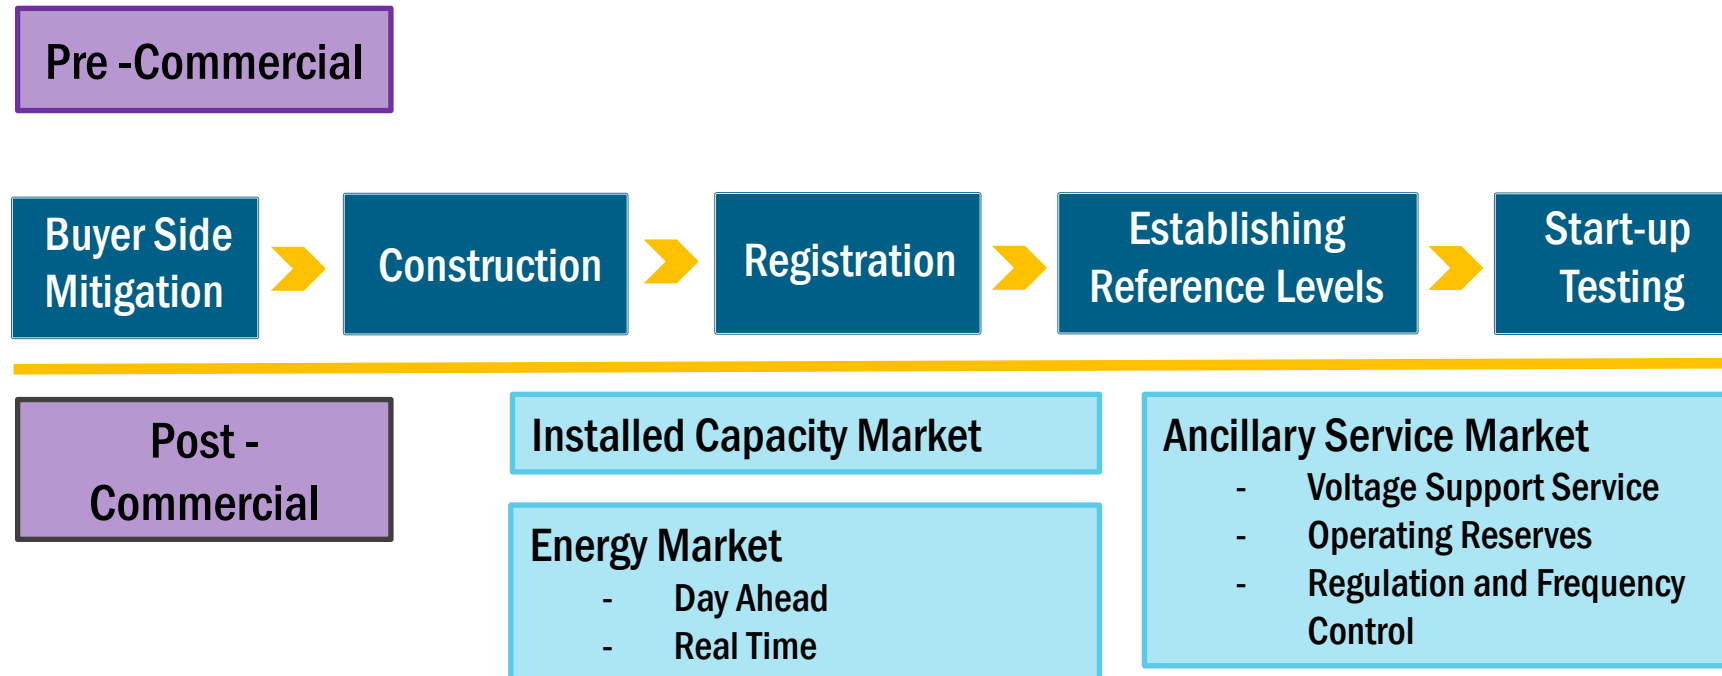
Pre -Commercial

Buyer Side Mitigation

Construction

Registration

Establishing Reference Levels

Start-up Testing

Post - Commercial

Installed Capacity Market

Energy Market
- Day Ahead
- Real Time

Ancillary Service Market
- Voltage Support Service
- Operating Reserves
- Regulation and Frequency Control